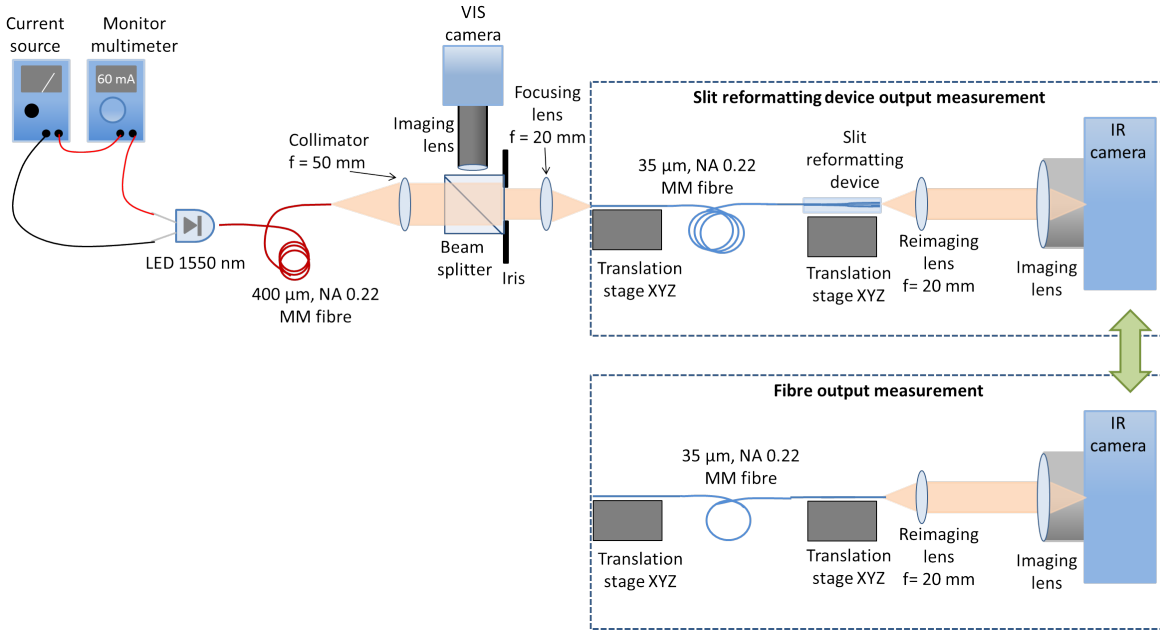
Current source

Monitor multimeter

60 mA

LED 1550 nm

400 µm, NA 0.22 MM fibre

Collimator f = 50 mm

VIS camera

Imaging lens

Beam splitter

Iris

Focusing lens f = 20 mm

Slit reformatting device output measurement

35 µm, NA 0.22 MM fibre

Translation stage XYZ

Slit reformatting device

Translation stage XYZ

Reimaging lens f= 20 mm

Imaging lens

IR camera

Fibre output measurement

35 µm, NA 0.22 MM fibre

Translation stage XYZ

Translation stage XYZ

Reimaging lens f= 20 mm

Imaging lens

IR camera